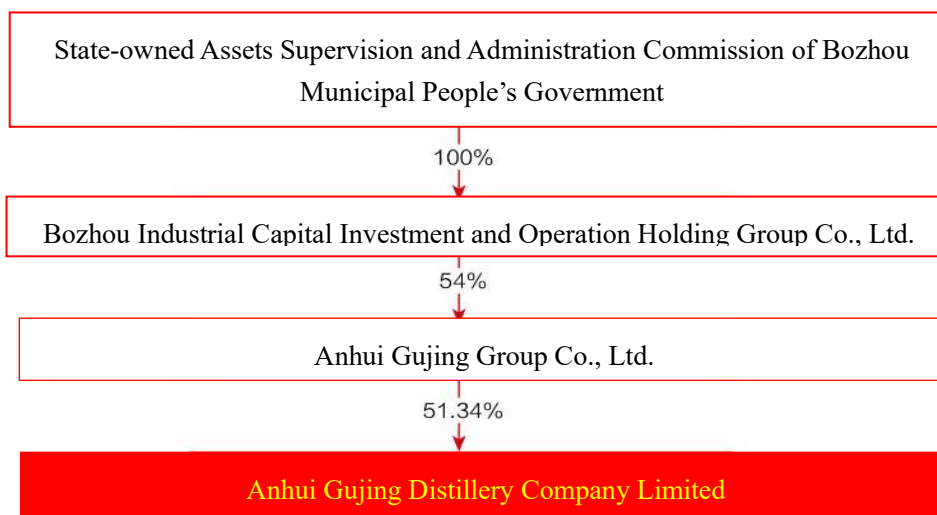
State-owned Assets Supervision and Administration Commission of Bozhou Municipal People’s Government

100%

Bozhou Industrial Capital Investment and Operation Holding Group Co., Ltd.

54%

Anhui Gujing Group Co., Ltd.

51.34%

Anhui Gujing Distillery Company Limited